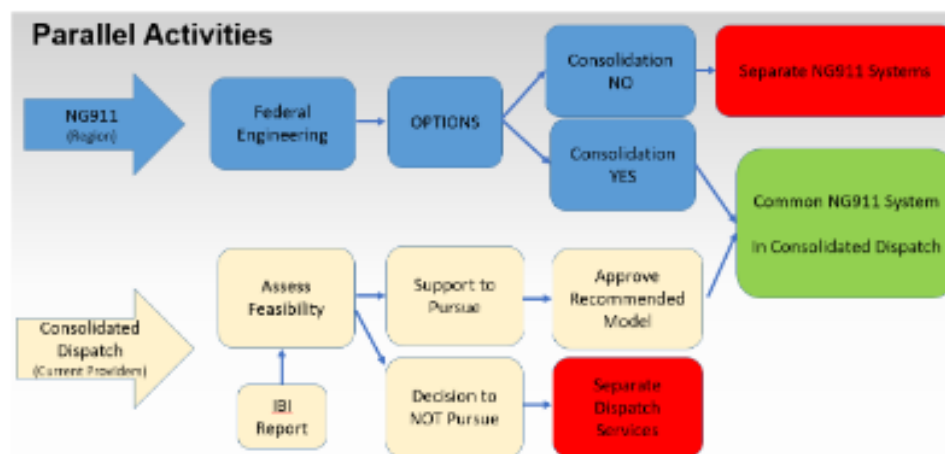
Parallel Activities

NG911
(Region)

Federal Engineering

OPTIONS

Consolidation NO

Separate NG911 Systems

Consolidation YES

Common NG911 System
In Consolidated Dispatch

Consolidated Dispatch
(Current Providers)

Assess Feasibility

IBI Report

Support to Pursue

Approve Recommended Model

Decision to NOT Pursue

Separate Dispatch Services